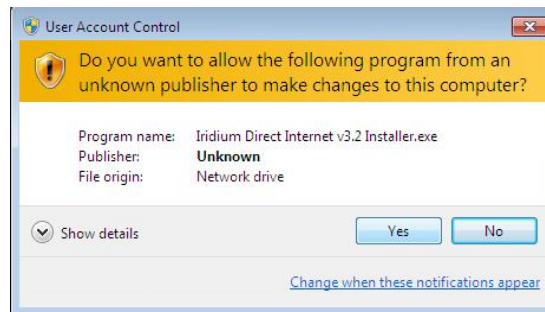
User Account Control

Do you want to allow the following program from an unknown publisher to make changes to this computer?

| Program name: | Iridium Direct Internet v3.2 Installer.exe |
|---|---|
| Publisher: | **Unknown** |
| File origin: | Network drive |

Show details

Yes

No

Change when these notifications appear